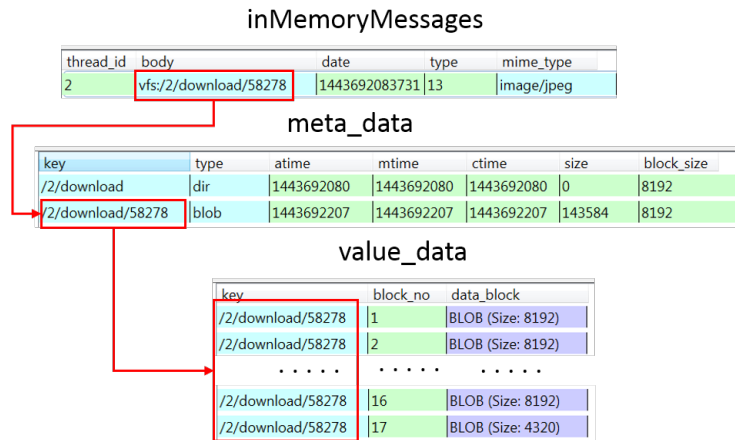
inMemoryMessages

| thread_id | body | date | type | mime_type |
|---|---|---|---|---|
| 2 | vfs:/2/download/58278 | 1443692083731 | 13 | image/jpeg |

meta_data

| key | type | atime | mtime | ctime | size | block_size |
|---|---|---|---|---|---|---|
| /2/download | dir | 1443692080 | 1443692080 | 1443692080 | 0 | 8192 |
| /2/download/58278 | blob | 1443692207 | 1443692207 | 1443692207 | 143584 | 8192 |

value_data

| key | block_no | data_block |
|---|---|---|
| /2/download/58278 | 1 | BLOB (Size: 8192) |
| /2/download/58278 | 2 | BLOB (Size: 8192) |
| ..... | ..... | ..... |
| /2/download/58278 | 16 | BLOB (Size: 8192) |
| /2/download/58278 | 17 | BLOB (Size: 4320) |